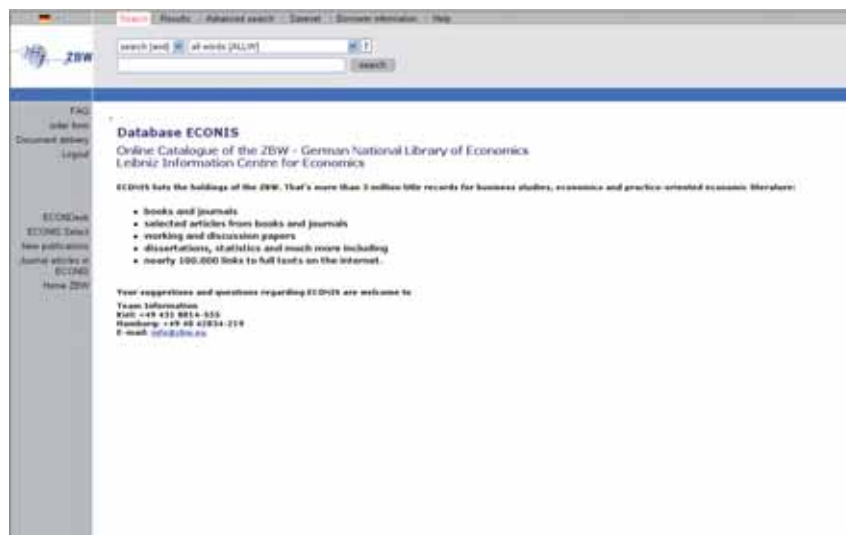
Search | Results | Advanced search | Saved | Browse information | Help

ZBW

search [and] | all words [ALLW] | ?

search

FAQ
order form
Document delivery
Logout

ECONDesk
ECONIS Select
New publications
Journal articles in ECONIS
Home ZBW

Database ECONIS

Online Catalogue of the ZBW - German National Library of Economics
Leibniz Information Centre for Economics

ECONIS lists the holdings of the ZBW. That's more than 3 million title records for business studies, economics and practice-oriented economic literature:

• books and journals
• selected articles from books and journals
• working and discussion papers
• dissertations, statistics and much more including
• nearly 100.000 links to full texts on the internet.

Your suggestions and questions regarding ECONIS are welcome to

Team Information
Kiel: +49 431 8814-555
Hamburg: +49 40 42834-219
E-mail: info@zbw.eu